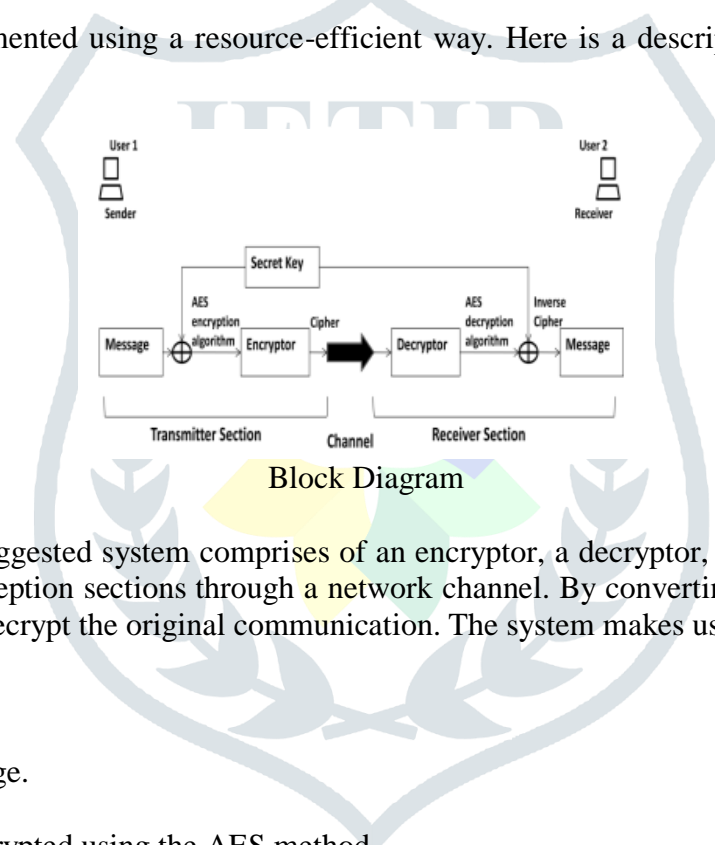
mented using a resource-efficient way. Here is a descri

User 1

Sender

User 2

Receiver

Secret Key

AES encryption algorithm

Message

Encryptor

Cipher

Decryptor

AES decryption algorithm

Inverse Cipher

Message

Transmitter Section

Channel

Receiver Section

Block Diagram

ggested system comprises of an encryptor, a decryptor, eption sections through a network channel. By convertin ecrypt the original communication. The system makes us

ge.

rypted using the AES method